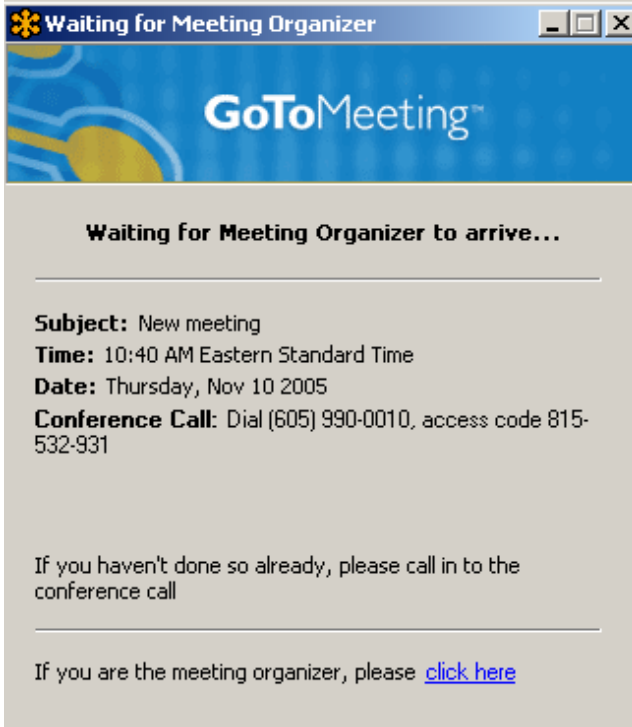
Waiting for Meeting Organizer

GoToMeeting™

Waiting for Meeting Organizer to arrive...

Subject: New meeting
Time: 10:40 AM Eastern Standard Time
Date: Thursday, Nov 10 2005
Conference Call: Dial (605) 990-0010, access code 815-532-931

If you haven't done so already, please call in to the conference call

If you are the meeting organizer, please click here